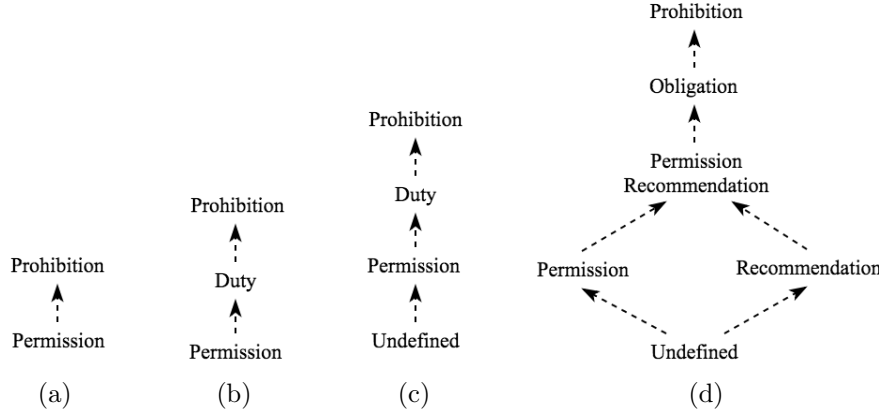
Prohibition

Permission

(a)

Prohibition

Duty

Permission

(b)

Prohibition

Duty

Permission

Undefined

(c)

Prohibition

Obligation

Permission
Recommendation

Permission

Recommendation

Undefined

(d)